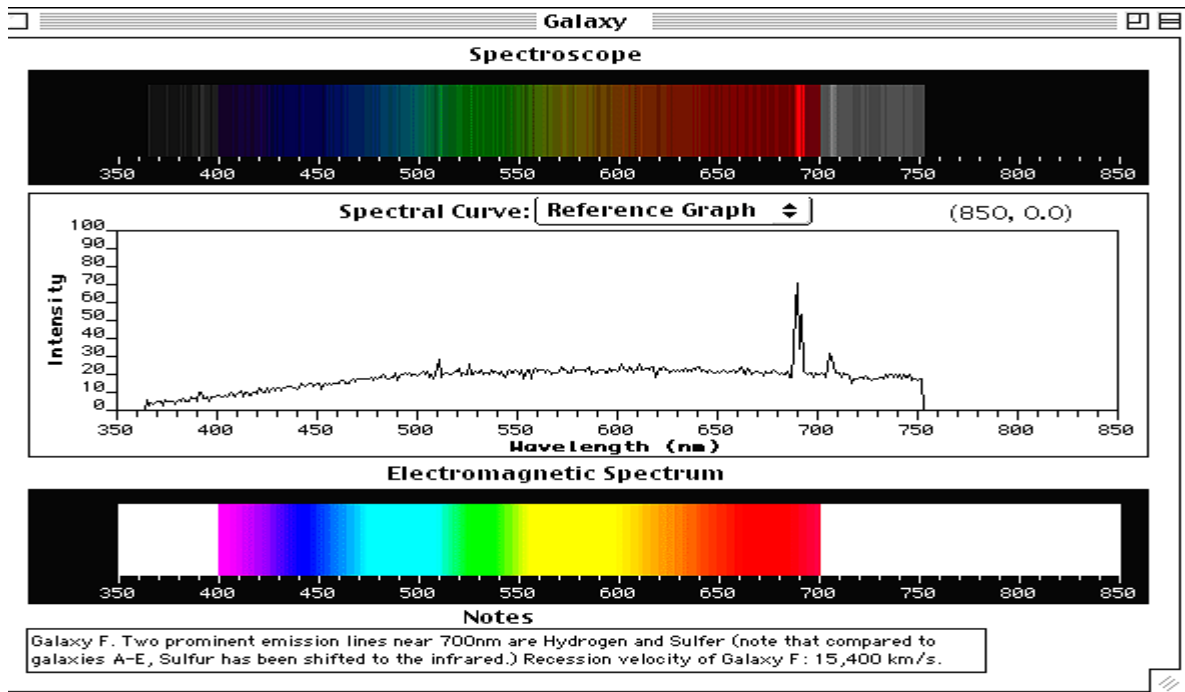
Galaxy

Spectroscope

350 400 450 500 550 600 650 700 750 800 850

Spectral Curve: Reference Graph

(850, 0.0)

100
90
80
70
60
50
40
30
20
10
0

Intensity

350 400 450 500 550 600 650 700 750 800 850

Wavelength (nm)

Electromagnetic Spectrum

350 400 450 500 550 600 650 700 750 800 850

Notes

Galaxy F. Two prominent emission lines near 700nm are Hydrogen and Sulfer (note that compared to galaxies A-E, Sulfur has been shifted to the infrared.) Recession velocity of Galaxy F: 15,400 km/s.